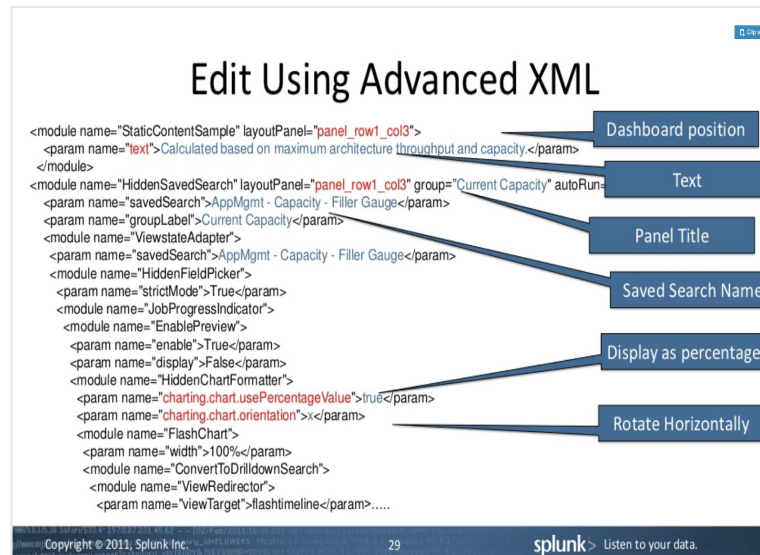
Edit Using Advanced XML

<module name="StaticContentSample" layoutPanel="panel_row1_col3">
<param name="text">Calculated based on maximum architecture throughput and capacity.</param>
</module>
<module name="HiddenSavedSearch" layoutPanel="panel_row1_col3" group="Current Capacity" autoRun=
<param name="savedSearch">AppMgmt - Capacity - Filler Gauge</param>
<param name="groupLabel">Current Capacity</param>
<module name="ViewstateAdapter">
<param name="savedSearch">AppMgmt - Capacity - Filler Gauge</param>
<module name="HiddenFieldPicker">
<param name="strictMode">True</param>
<module name="JobProgressIndicator">
<module name="EnablePreview">
<param name="enable">True</param>
<param name="display">False</param>
<module name="HiddenChartFormatter">
<param name="charting.chart.usePercentageValue">true</param>
<param name="charting.chart.orientation">x</param>
<module name="FlashChart">
<param name="width">100%</param>
<module name="ConvertToDrilldownSearch">
<module name="ViewRedirector">
<param name="viewTarget">flashtimeline</param>.....

Dashboard position

Text

Panel Title

Saved Search Name

Display as percentage

Rotate Horizontally

Copyright © 2011, Splunk Inc.

29

splunk> Listen to your data.